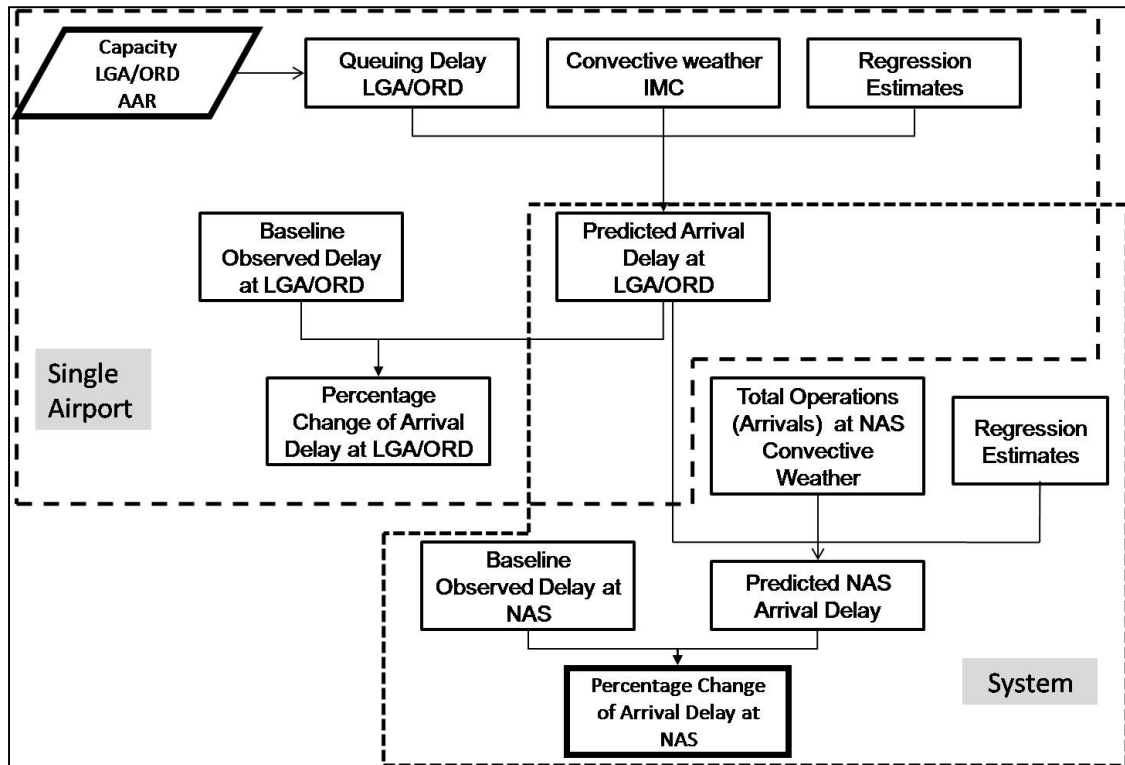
Capacity LGA/ORD AAR

Queuing Delay LGA/ORD

Convective weather IMC

Regression Estimates

Baseline Observed Delay at LGA/ORD

Predicted Arrival Delay at LGA/ORD

Single Airport

Percentage Change of Arrival Delay at LGA/ORD

Total Operations (Arrivals) at NAS Convective Weather

Regression Estimates

Baseline Observed Delay at NAS

Predicted NAS Arrival Delay

Percentage Change of Arrival Delay at NAS

System